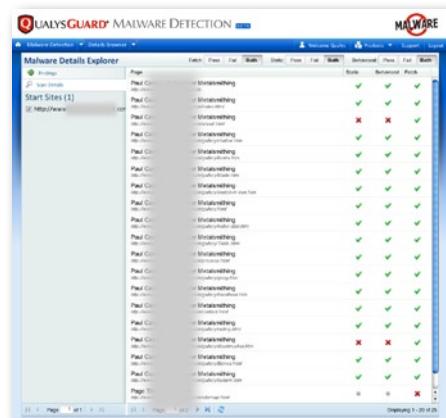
QUALYSGUARD® MALWARE DETECTION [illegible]

MALWARE

Malware Detection ▾ Details Browser ▾

Welcome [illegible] Products ▾ Support Logout

Malware Details Explorer

Findings

Scan Details

Start Sites (1)

http://www.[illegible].com

Fetch Pass Fail Both Static Pass Fail Both Behavioral Pass Fail Both

Page

Static Behavioral Fetch

Paul C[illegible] Metalsmithing

Paul C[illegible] Metalsmithing

Paul C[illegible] Metalsmithing

Paul C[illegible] Metalsmithing

Paul C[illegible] Metalsmithing

Paul C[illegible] Metalsmithing

Paul C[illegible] Metalsmithing

Paul C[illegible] Metalsmithing

Paul C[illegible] Metalsmithing

Paul C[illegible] Metalsmithing

Paul C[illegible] Metalsmithing

Paul C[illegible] Metalsmithing

Paul C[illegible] Metalsmithing

Paul C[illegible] Metalsmithing

Paul C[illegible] Metalsmithing

Paul C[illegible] Metalsmithing

Paul C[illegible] Metalsmithing

Paul C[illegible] Metalsmithing

Paul C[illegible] Metalsmithing

Paul C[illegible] Metalsmithing

Paul C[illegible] Metalsmithing

Page: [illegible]

Page 1 of 1

Page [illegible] of 2

Displaying 1 - 20 of 25